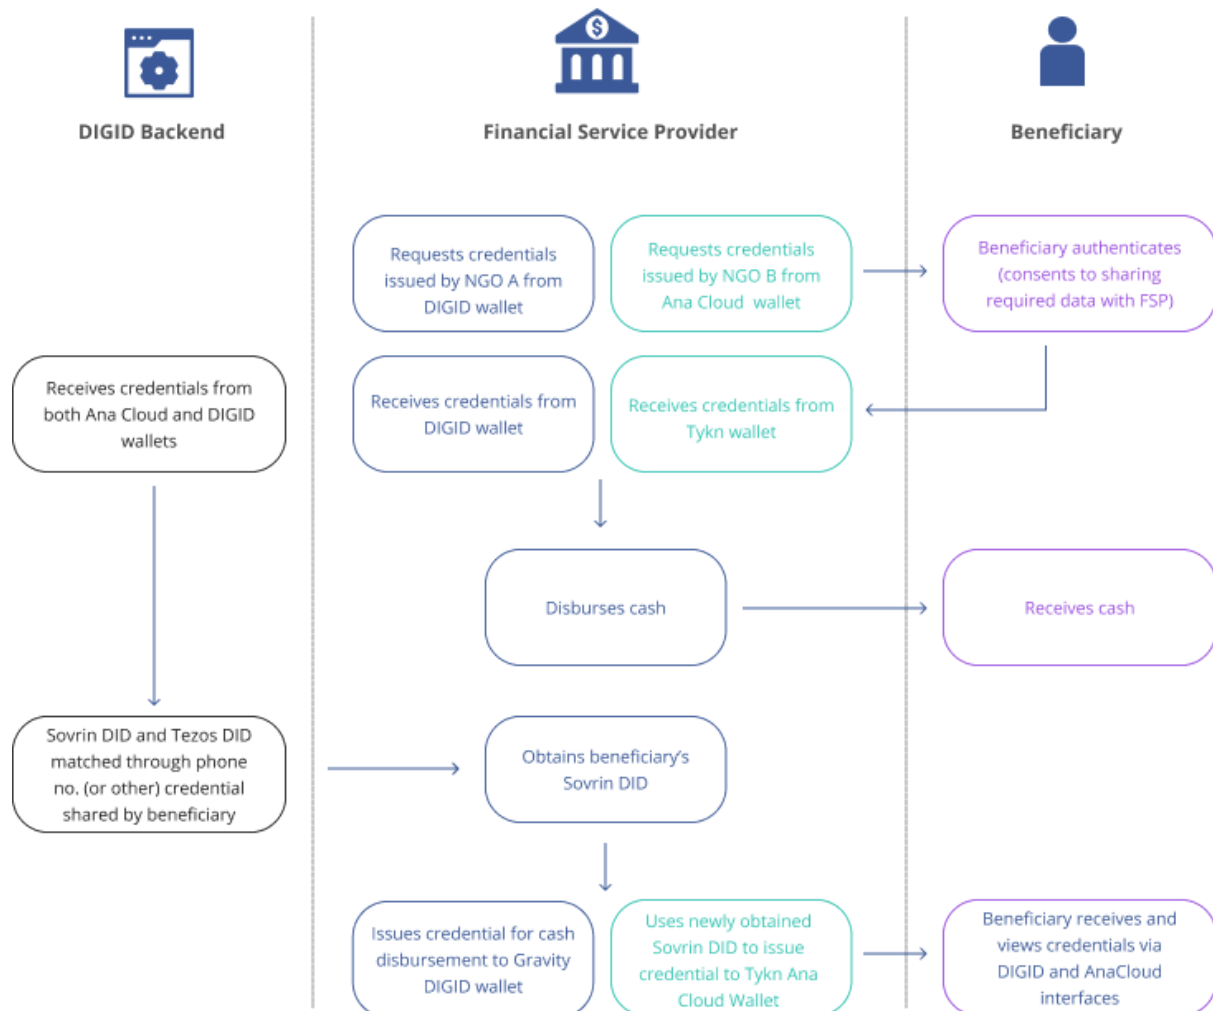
DIGID Backend

Financial Service Provider

Beneficiary

Requests credentials issued by NGO A from DIGID wallet

Requests credentials issued by NGO B from Ana Cloud wallet

Beneficiary authenticates (consents to sharing required data with FSP)

Receives credentials from both Ana Cloud and DIGID wallets

Receives credentials from DIGID wallet

Receives credentials from Tykn wallet

Disburses cash

Receives cash

Sovrin DID and Tezos DID matched through phone no. (or other) credential shared by beneficiary

Obtains beneficiary's Sovrin DID

Issues credential for cash disbursement to Gravity DIGID wallet

Uses newly obtained Sovrin DID to issue credential to Tykn Ana Cloud Wallet

Beneficiary receives and views credentials via DIGID and AnaCloud interfaces